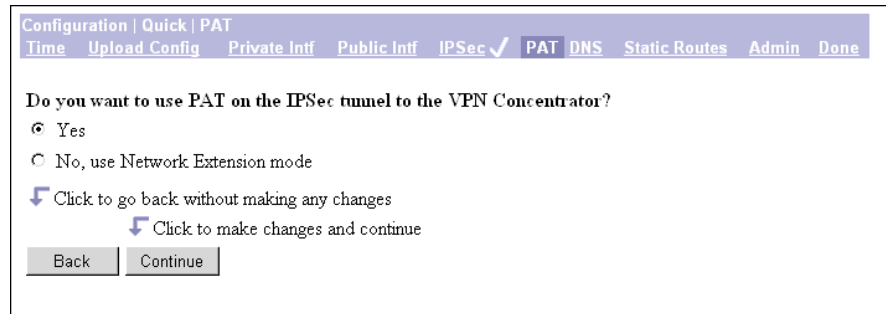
Configuration | Quick | PAT
Time Upload Config Private Intf Public Intf IPSec ✓ PAT DNS Static Routes Admin Done

Do you want to use PAT on the IPSec tunnel to the VPN Concentrator?

Yes

No, use Network Extension mode

Click to go back without making any changes

Click to make changes and continue

Back Continue